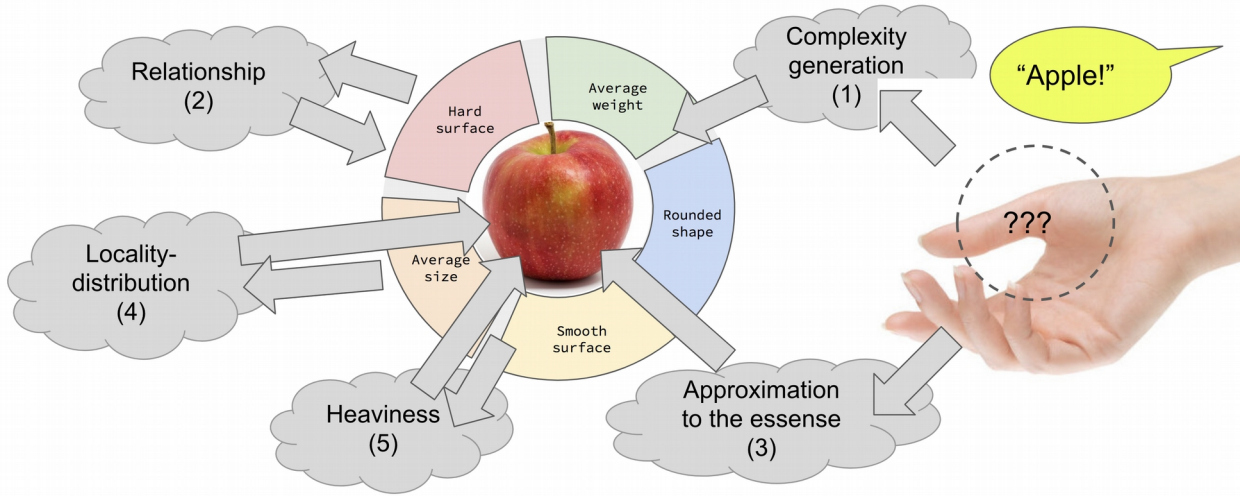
Relationship
(2)

Hard surface

Average weight

Complexity generation
(1)

"Apple!"

???

Rounded shape

Locality-distribution
(4)

Average size

Smooth surface

Heaviness
(5)

Approximation to the essense
(3)